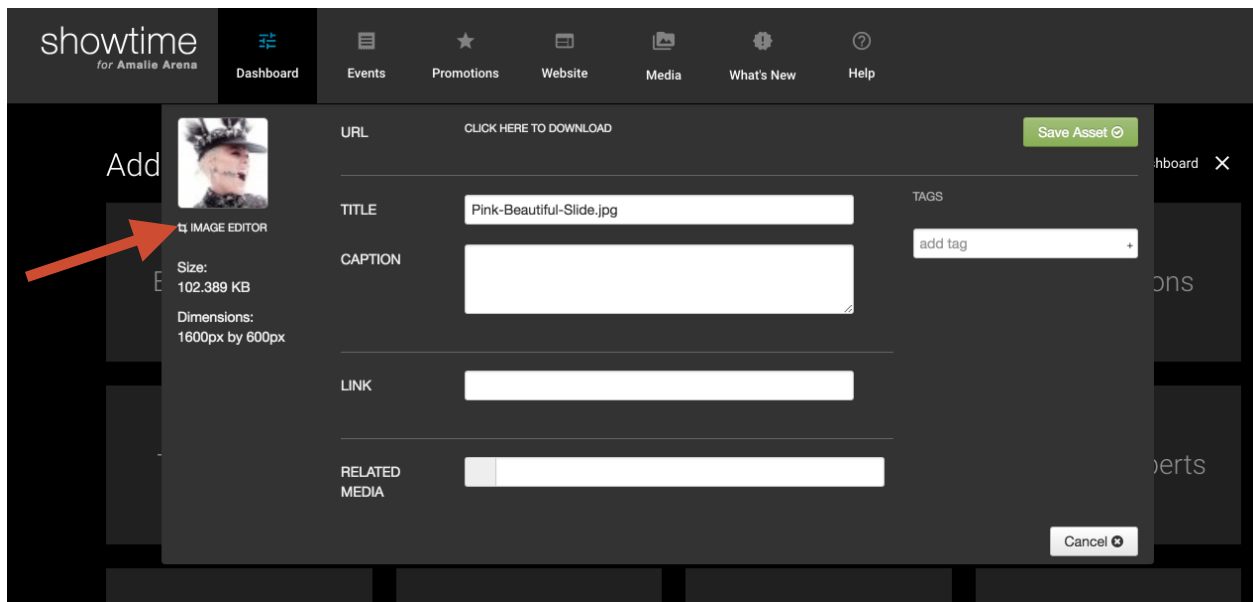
showtime
for Amalie Arena

Dashboard
Events
Promotions
Website
Media
What's New
Help

Add
E
T

IMAGE EDITOR

Size:
102.389 KB

Dimensions:
1600px by 600px

URL
CLICK HERE TO DOWNLOAD

Save Asset

TITLE
Pink-Beautiful-Slide.jpg

CAPTION

TAGS
add tag

LINK

RELATED MEDIA

Cancel

hboard ✕
ons
perts